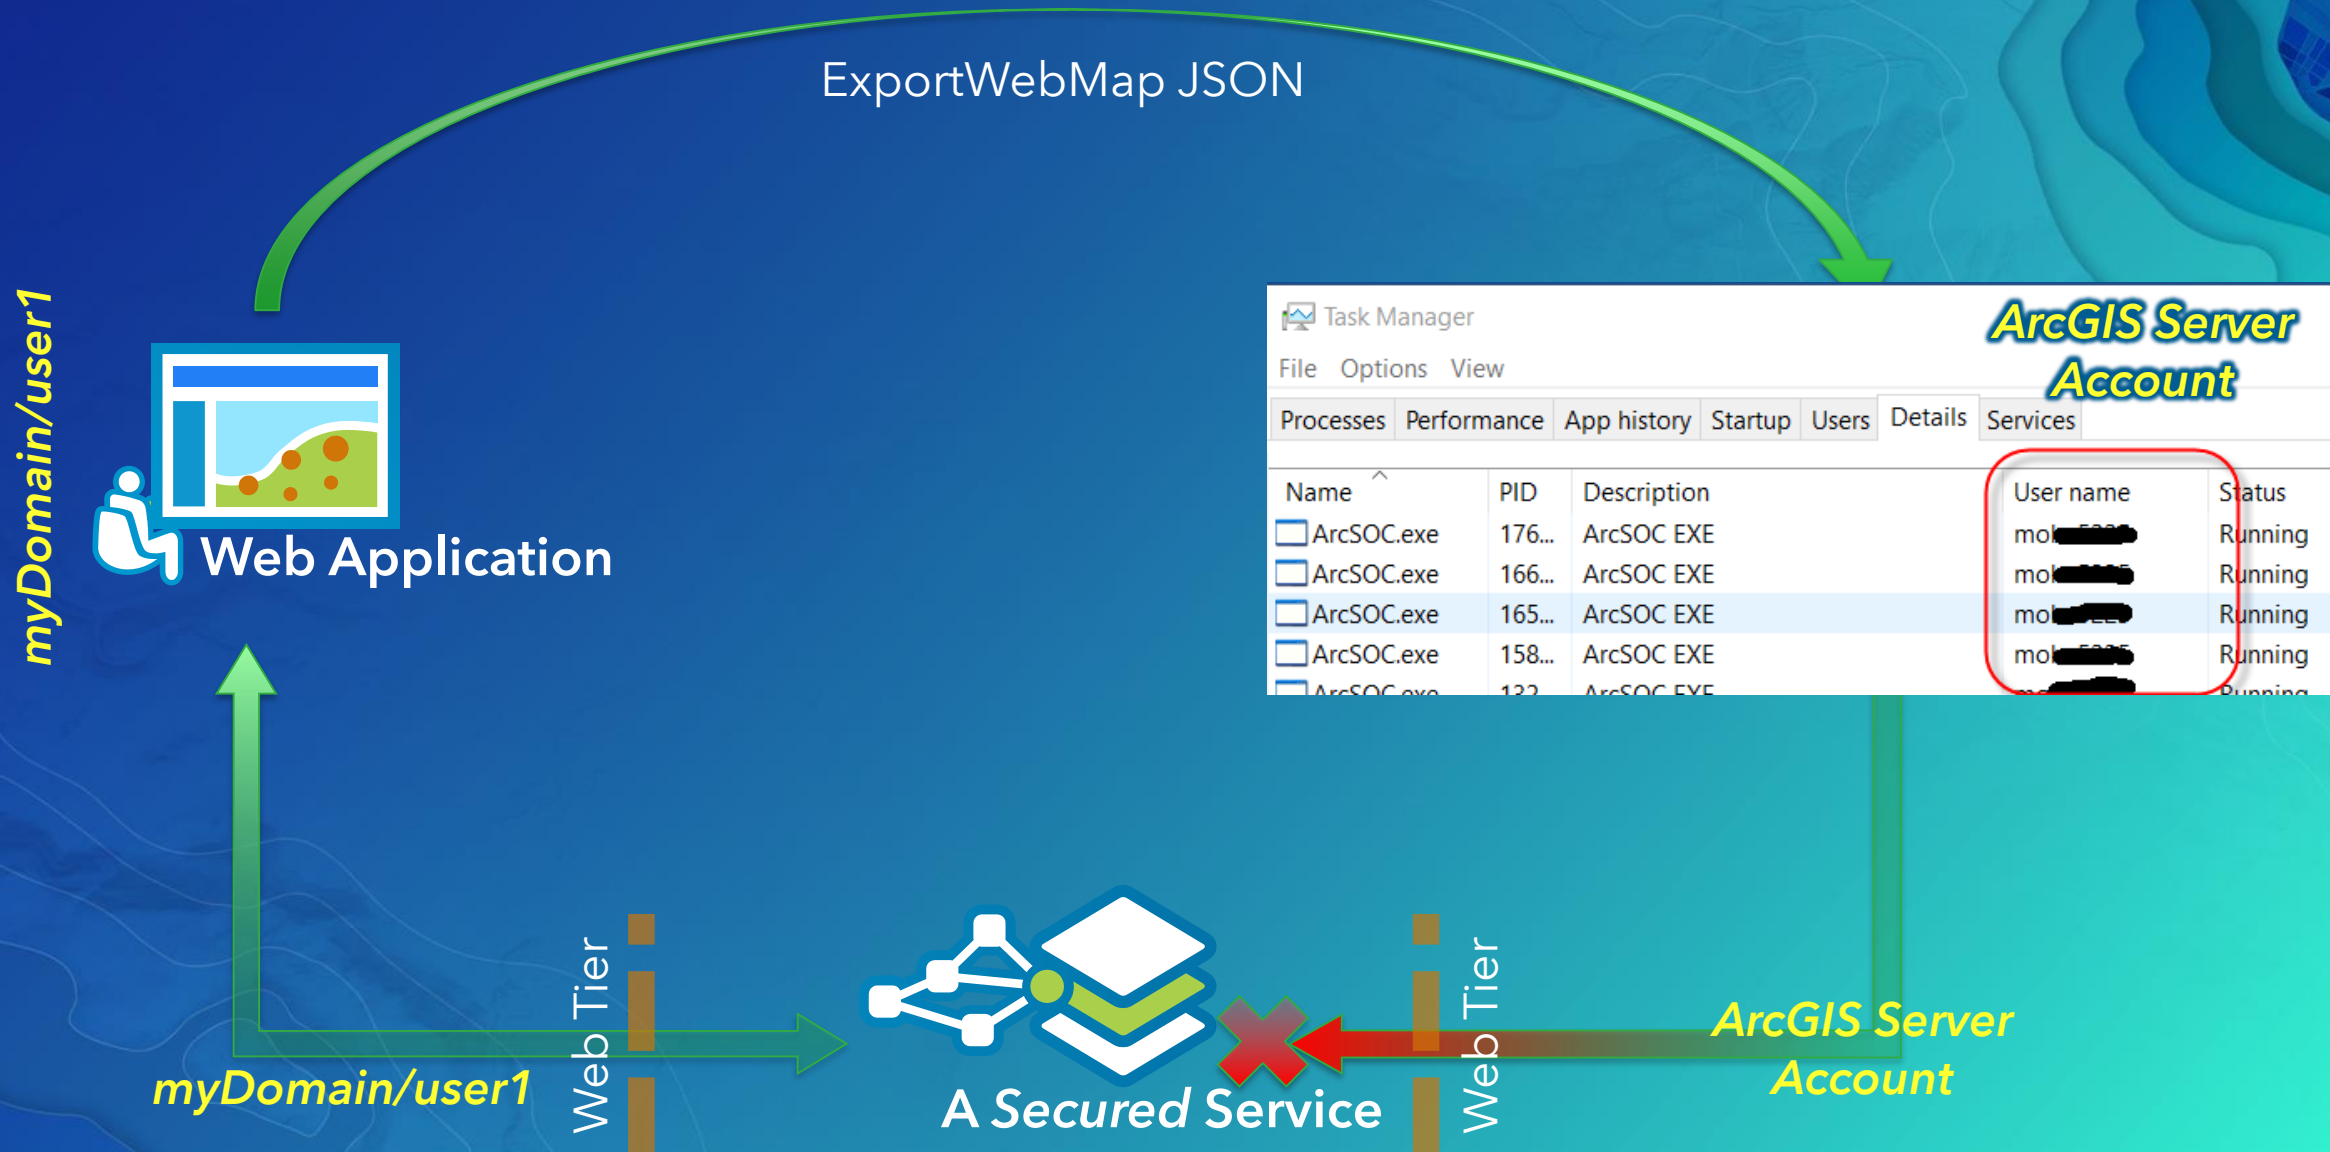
ExportWebMap JSON

myDomain/user1

Web Application

Task Manager

ArcGIS Server Account

File Options View

Processes Performance App history Startup Users Details Services

| Name | PID | Description | User name | Status |
|---|---|---|---|---|
| ArcSOC.exe | 176... | ArcSOC EXE | mo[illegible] | Running |
| ArcSOC.exe | 166... | ArcSOC EXE | mo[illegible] | Running |
| ArcSOC.exe | 165... | ArcSOC EXE | mo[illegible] | Running |
| ArcSOC.exe | 158... | ArcSOC EXE | mo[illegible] | Running |
| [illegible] | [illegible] | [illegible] | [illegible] | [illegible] |

Web Tier

Web Tier

myDomain/user1

A Secured Service

ArcGIS Server Account